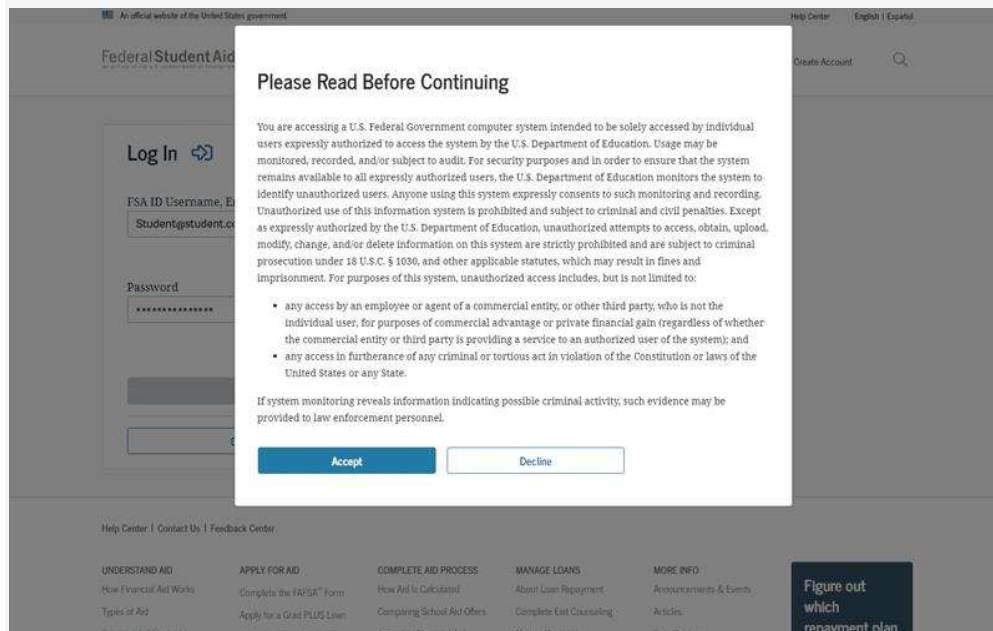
An official website of the United States government

Help Center English | Español

Federal Student Aid

Create Account

Log In

FSA ID Username, E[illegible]

Student@student.c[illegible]

Password

•••••••••••••••

Please Read Before Continuing

You are accessing a U.S. Federal Government computer system intended to be solely accessed by individual users expressly authorized to access the system by the U.S. Department of Education. Usage may be monitored, recorded, and/or subject to audit. For security purposes and in order to ensure that the system remains available to all expressly authorized users, the U.S. Department of Education monitors the system to identify unauthorized users. Anyone using this system expressly consents to such monitoring and recording. Unauthorized use of this information system is prohibited and subject to criminal and civil penalties. Except as expressly authorized by the U.S. Department of Education, unauthorized attempts to access, obtain, upload, modify, change, and/or delete information on this system are strictly prohibited and are subject to criminal prosecution under 18 U.S.C. § 1030, and other applicable statutes, which may result in fines and imprisonment. For purposes of this system, unauthorized access includes, but is not limited to:

• any access by an employee or agent of a commercial entity, or other third party, who is not the individual user, for purposes of commercial advantage or private financial gain (regardless of whether the commercial entity or third party is providing a service to an authorized user of the system); and
• any access in furtherance of any criminal or tortious act in violation of the Constitution or laws of the United States or any State.

If system monitoring reveals information indicating possible criminal activity, such evidence may be provided to law enforcement personnel.

Accept

Decline

Help Center | Contact Us | Feedback Center

UNDERSTAND AID
How Financial Aid Works
Types of Aid

APPLY FOR AID
Complete the FAFSA® Form
Apply for a Grad PLUS Loan

COMPLETE AID PROCESS
How Aid Is Calculated
Comparing School Aid Offers

MANAGE LOANS
About Loan Repayment
Complete Exit Counseling

MORE INFO
Announcements & Events
Articles

Figure out which repayment plan